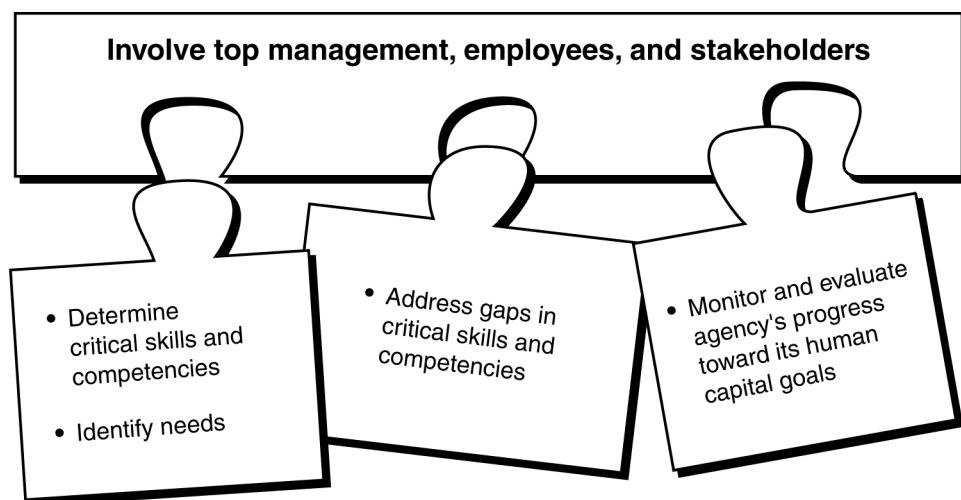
Involve top management, employees, and stakeholders

• Determine critical skills and competencies

• Identify needs

• Address gaps in critical skills and competencies

• Monitor and evaluate agency's progress toward its human capital goals